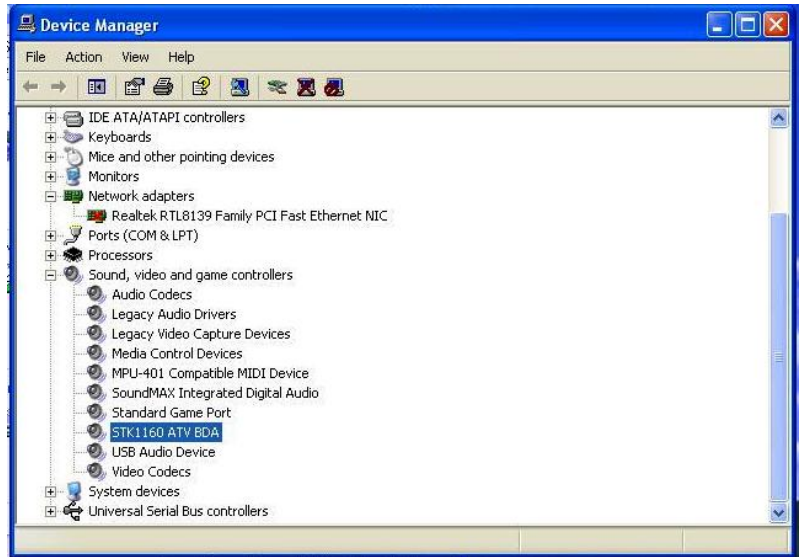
Device Manager

File Action View Help

IDE ATA/ATAPI controllers
Keyboards
Mice and other pointing devices
Monitors
Network adapters
Realtek RTL8139 Family PCI Fast Ethernet NIC
Ports (COM & LPT)
Processors
Sound, video and game controllers
Audio Codecs
Legacy Audio Drivers
Legacy Video Capture Devices
Media Control Devices
MPU-401 Compatible MIDI Device
SoundMAX Integrated Digital Audio
Standard Game Port
STK1160 ATV BDA
USB Audio Device
Video Codecs
System devices
Universal Serial Bus controllers